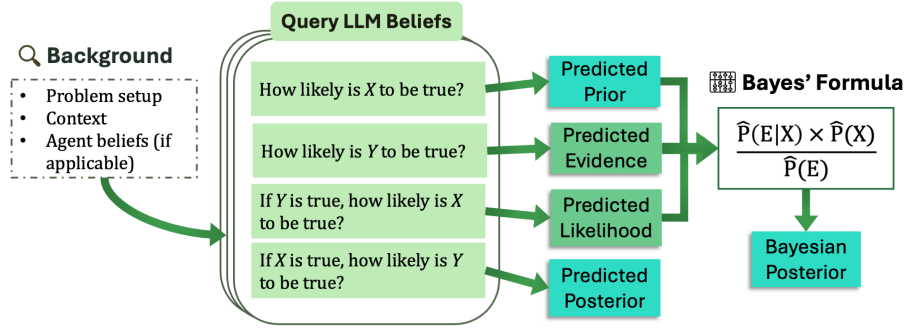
Background

- Problem setup
- Context
- Agent beliefs (if applicable)

Query LLM Beliefs

How likely is $X$ to be true?

How likely is $Y$ to be true?

If $Y$ is true, how likely is $X$ to be true?

If $X$ is true, how likely is $Y$ to be true?

Predicted Prior

Predicted Evidence

Predicted Likelihood

Predicted Posterior

Bayes' Formula

$\frac{\widehat{P}(E|X) \times \widehat{P}(X)}{\widehat{P}(E)}$

Bayesian Posterior